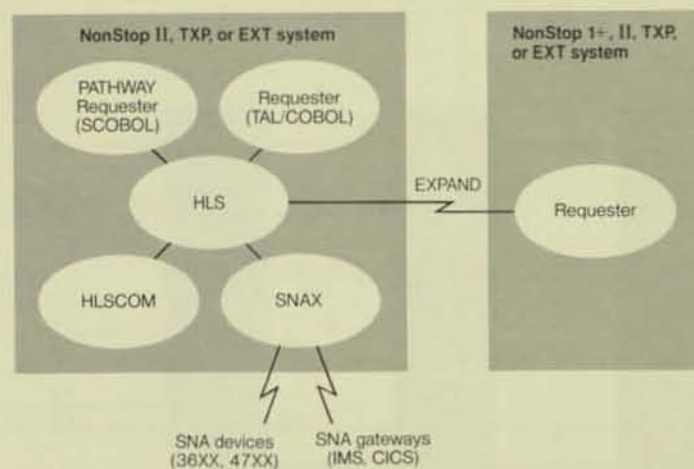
NonStop II, TXP, or EXT system

PATHWAY Requester (SCOBOL)

Requester (TAL/COBOL)

HLS

HLSCOM

SNAX

EXPAND

NonStop 1+, II, TXP, or EXT system

Requester

SNA devices (36XX, 47XX)

SNA gateways (IMS, CICS)